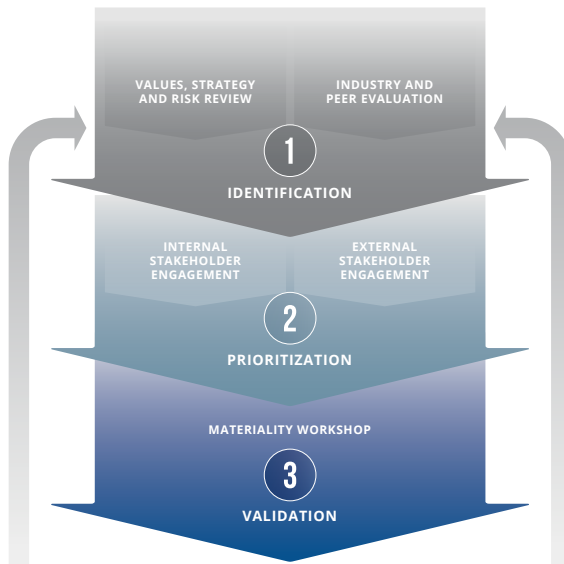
VALUES, STRATEGY AND RISK REVIEW

INDUSTRY AND PEER EVALUATION

1

IDENTIFICATION

INTERNAL STAKEHOLDER ENGAGEMENT

EXTERNAL STAKEHOLDER ENGAGEMENT

2

PRIORITIZATION

MATERIALITY WORKSHOP

3

VALIDATION